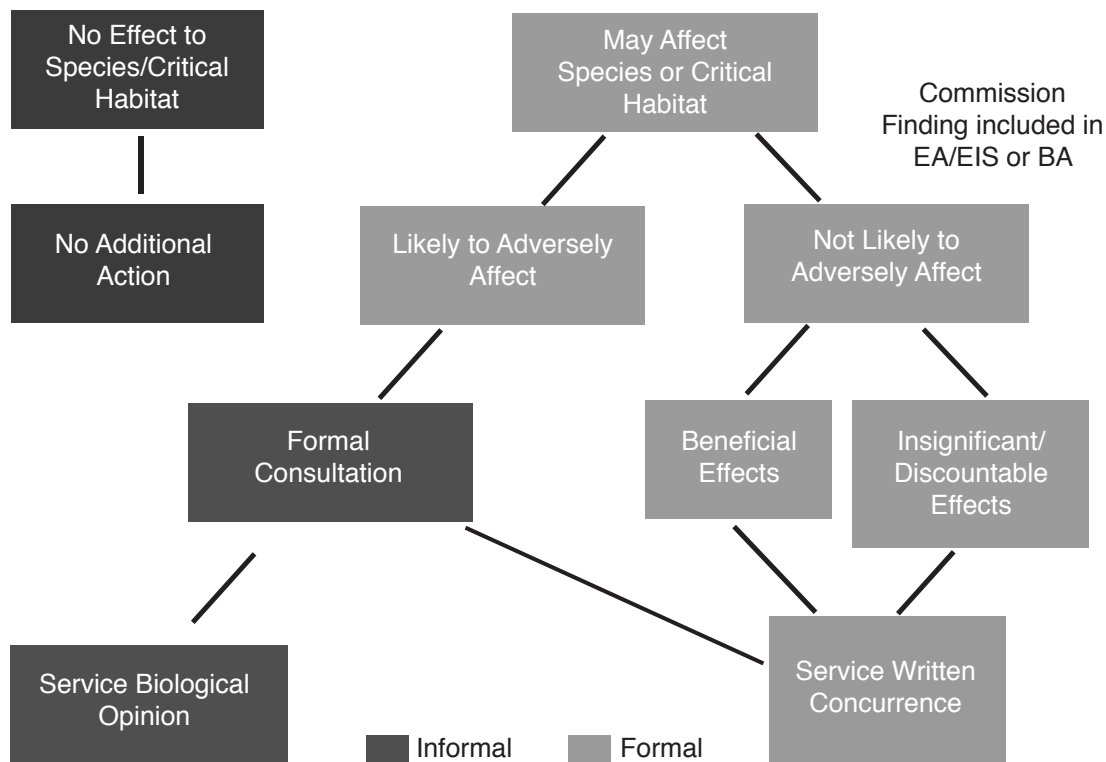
No Effect to Species/Critical Habitat

No Additional Action

May Affect Species or Critical Habitat

Commission Finding included in EA/EIS or BA

Likely to Adversely Affect

Not Likely to Adversely Affect

Formal Consultation

Beneficial Effects

Insignificant/ Discountable Effects

Service Biological Opinion

Service Written Concurrence

Informal

Formal